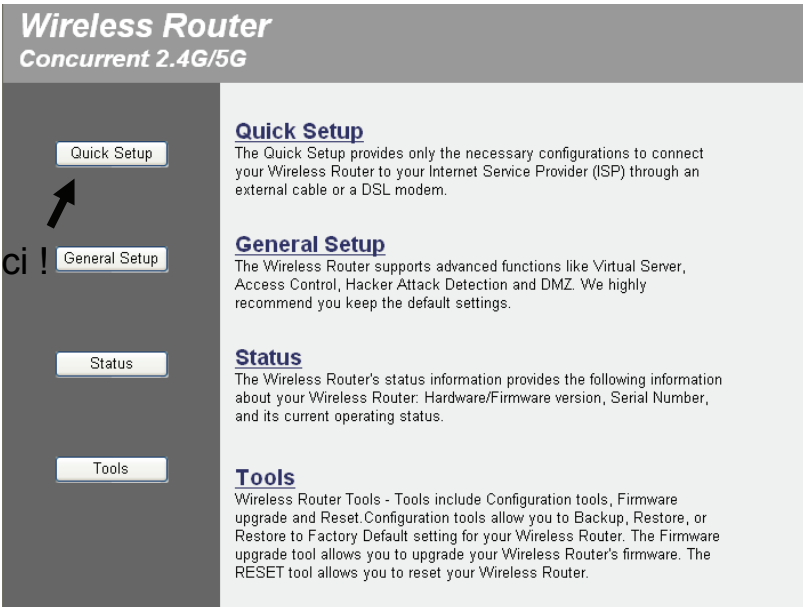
Wireless Router
Concurrent 2.4G/5G

Quick Setup

ci !

General Setup

Status

Tools

Quick Setup
The Quick Setup provides only the necessary configurations to connect your Wireless Router to your Internet Service Provider (ISP) through an external cable or a DSL modem.

General Setup
The Wireless Router supports advanced functions like Virtual Server, Access Control, Hacker Attack Detection and DMZ. We highly recommend you keep the default settings.

Status
The Wireless Router's status information provides the following information about your Wireless Router: Hardware/Firmware version, Serial Number, and its current operating status.

Tools
Wireless Router Tools - Tools include Configuration tools, Firmware upgrade and Reset.Configuration tools allow you to Backup, Restore, or Restore to Factory Default setting for your Wireless Router. The Firmware upgrade tool allows you to upgrade your Wireless Router's firmware. The RESET tool allows you to reset your Wireless Router.